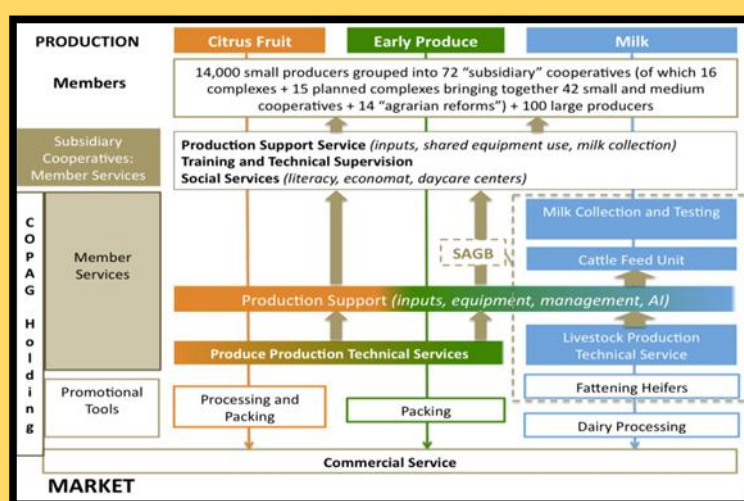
PRODUCTION

Citrus Fruit

Early Produce

Milk

Members

14,000 small producers grouped into 72 "subsidiary" cooperatives (of which 16 complexes + 15 planned complexes bringing together 42 small and medium cooperatives + 14 "agrarian reforms") + 100 large producers

Subsidiary Cooperatives: Member Services

Production Support Service (inputs, shared equipment use, milk collection)
Training and Technical Supervision
Social Services (literacy, economat, daycare centers)

COPAG Holding

Member Services

SAGB

Milk Collection and Testing

Cattle Feed Unit

Production Support (inputs, equipment, management, AI)

Produce Production Technical Services

Livestock Production Technical Service

Fattening Heifers

Promotional Tools

Processing and Packing

Packing

Dairy Processing

Commercial Service

MARKET